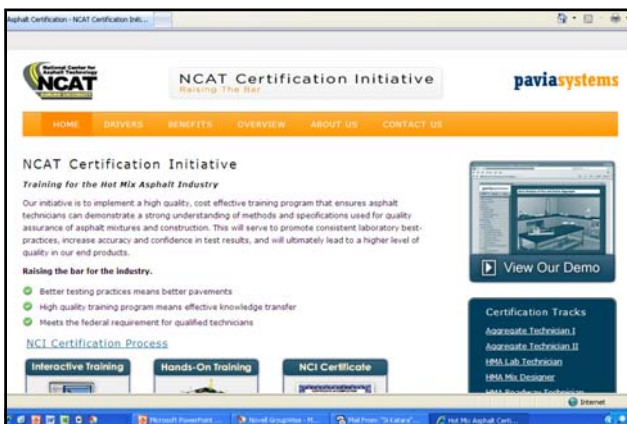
Asphalt Certification - NCAT Certification Initi...

National Center for Asphalt Technology
NCAT

NCAT Certification Initiative
Raising The Bar

paviasystems

HOME DRIVERS BENEFITS OVERVIEW ABOUT US CONTACT US

NCAT Certification Initiative

Training for the Hot Mix Asphalt Industry

Our initiative is to implement a high quality, cost effective training program that ensures asphalt technicians can demonstrate a strong understanding of methods and specifications used for quality assurance of asphalt mixtures and construction. This will serve to promote consistent laboratory best-practices, increase accuracy and confidence in test results, and will ultimately lead to a higher level of quality in our end products.

Raising the bar for the industry.

Better testing practices means better pavements

High quality training program means effective knowledge transfer

Meets the federal requirement for qualified technicians

NCI Certification Process

Interactive Training

Hands-On Training

NCI Certificate

View Our Demo

Certification Tracks

Aggregate Technician I

Aggregate Technician II

HMA Lab Technician

HMA Mix Designer

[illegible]

Internet

Microsoft PowerPoint ...

Novell GroupWise - M...

Mail From: "Di Kalara"...

Hot Mix Asphalt Certi...